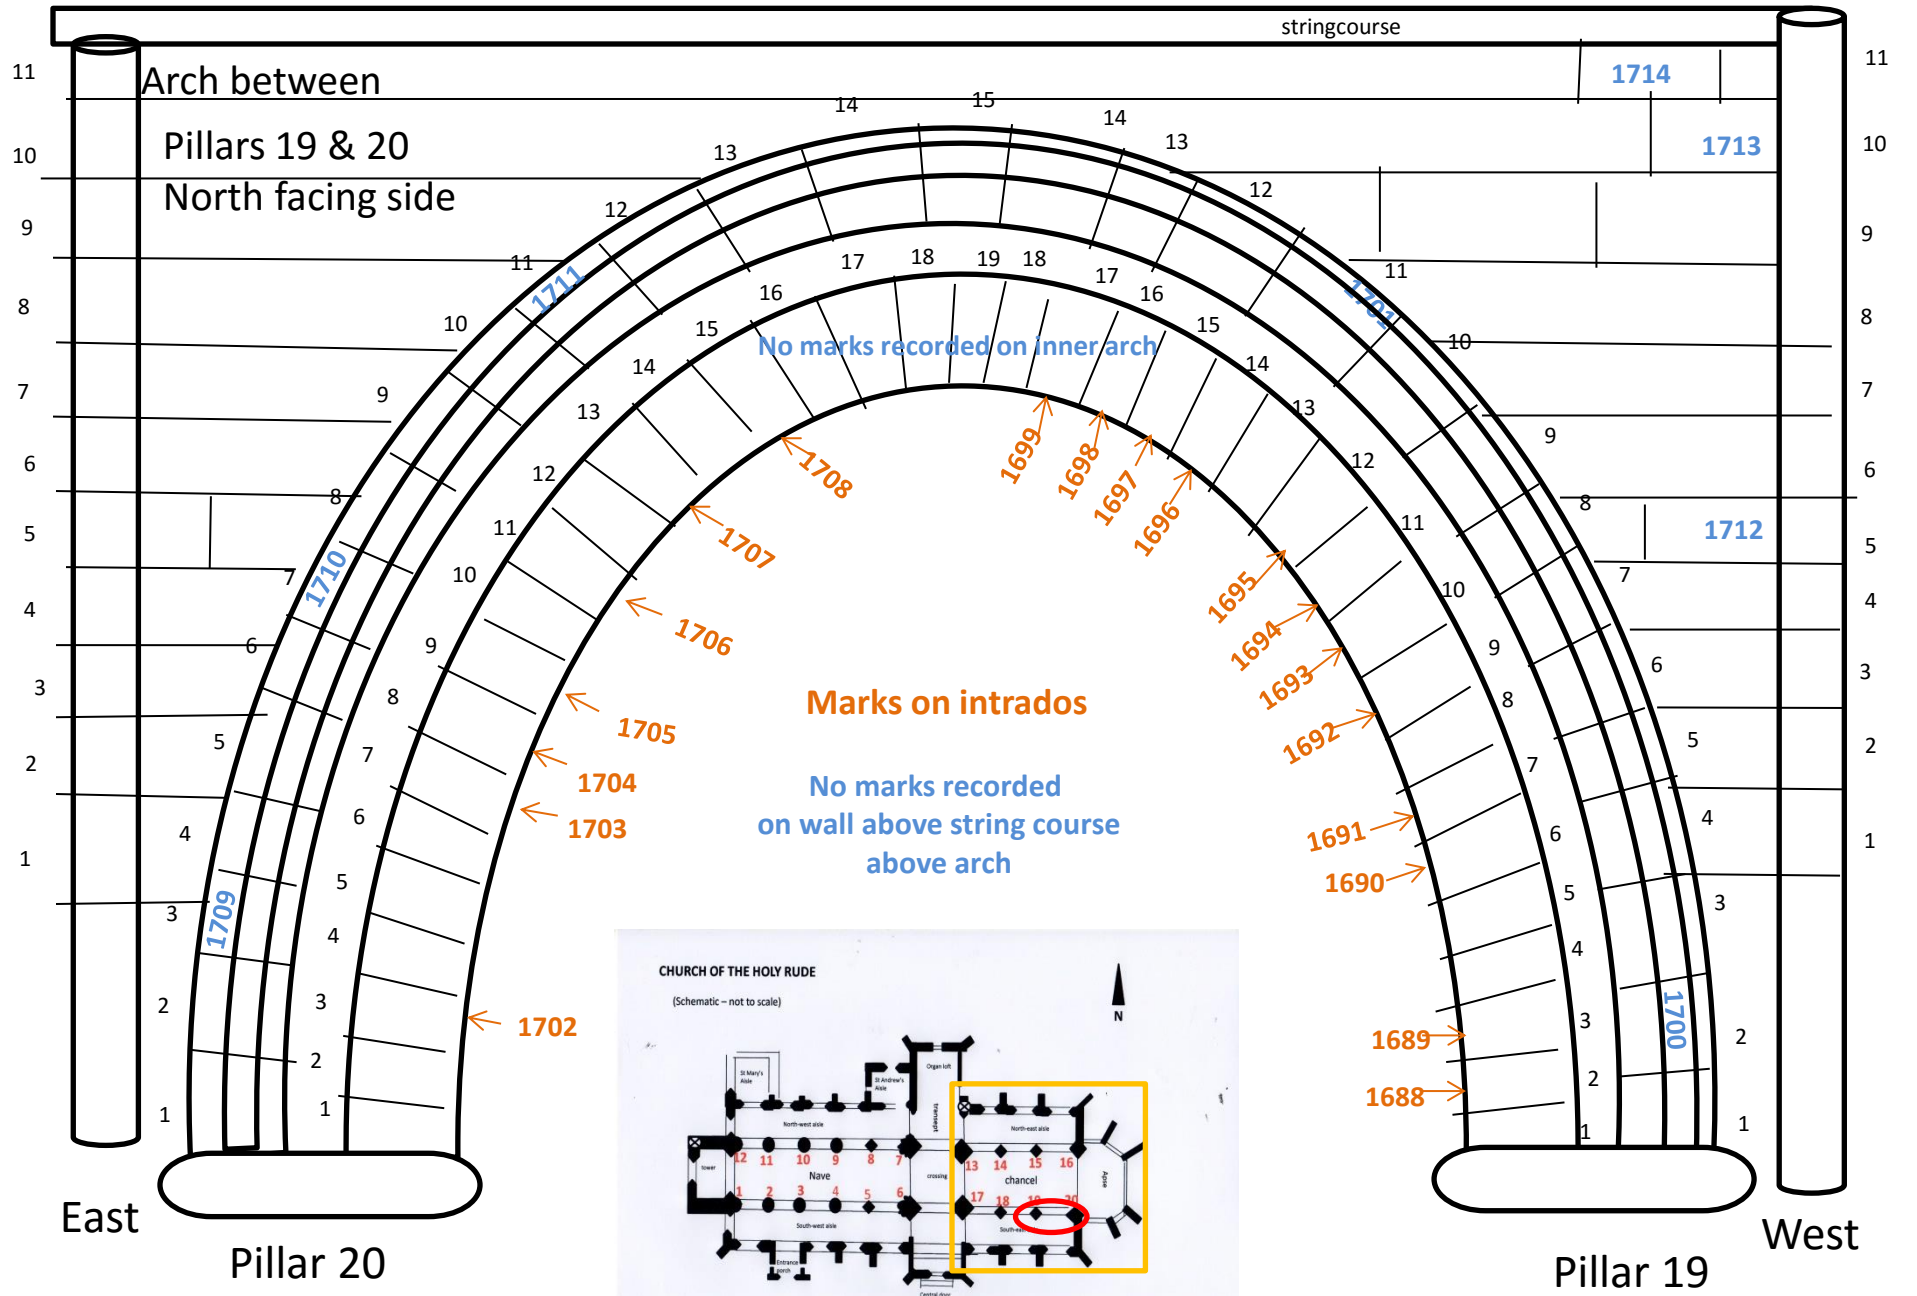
stringcourse

Arch between

Pillars 19 & 20

North facing side

1714

1713

1711

1701

No marks recorded on inner arch

1708

1699

1698

1697

1696

1707

1695

1694

1693

1692

1706

1705

1704

1703

1702

Marks on intrados

No marks recorded on wall above string course above arch

1691

1690

1689

1688

1710

1709

1712

1700

CHURCH OF THE HOLY RUDE

(Schematic – not to scale)

N

St Mary's Aisle

St Andrew's Aisle

Organ loft

North-west aisle

North-east aisle

tower

Nave

crossing

chancel

Apse

South-west aisle

South-east aisle

Entrance porch

Central door

transept

12 11 10 9 8 7

1 2 3 4 5 6

13 14 15 16

17 18 19 20

East

Pillar 20

West

Pillar 19